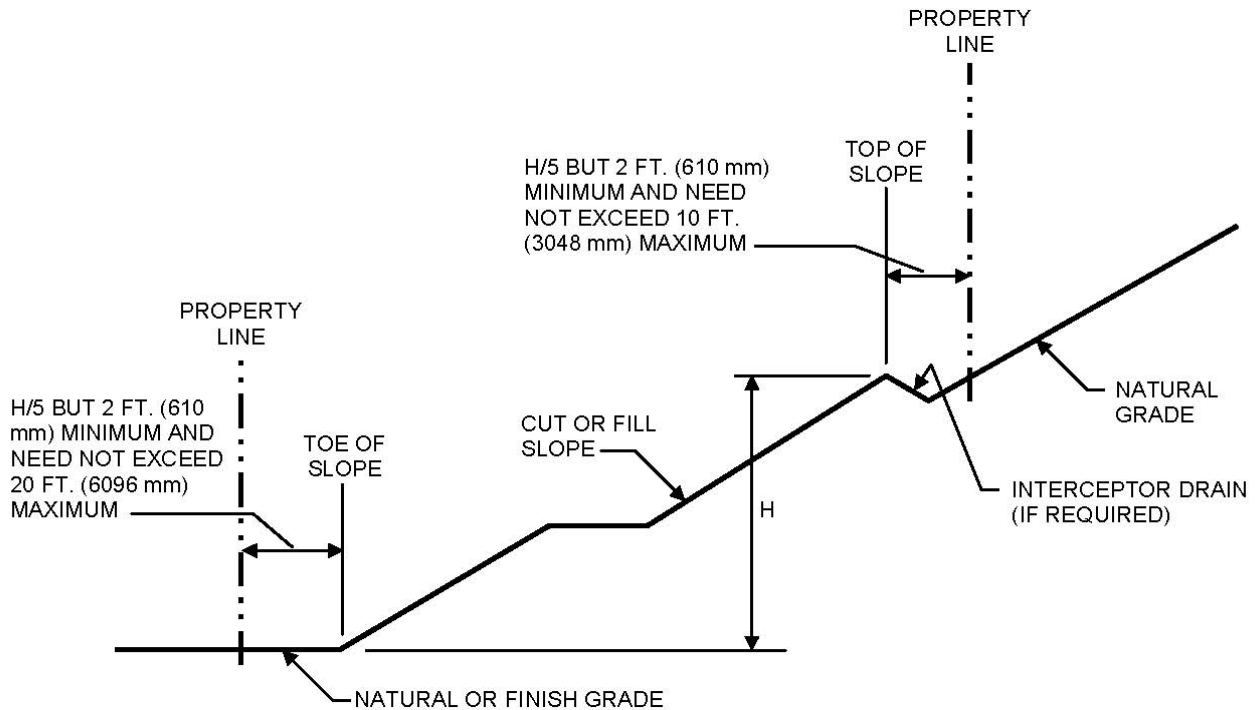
PROPERTY LINE

H/5 BUT 2 FT. (610 mm) MINIMUM AND NEED NOT EXCEED 10 FT. (3048 mm) MAXIMUM

TOP OF SLOPE

PROPERTY LINE

NATURAL GRADE

H/5 BUT 2 FT. (610 mm) MINIMUM AND NEED NOT EXCEED 20 FT. (6096 mm) MAXIMUM

TOE OF SLOPE

CUT OR FILL SLOPE

H

INTERCEPTOR DRAIN (IF REQUIRED)

NATURAL OR FINISH GRADE